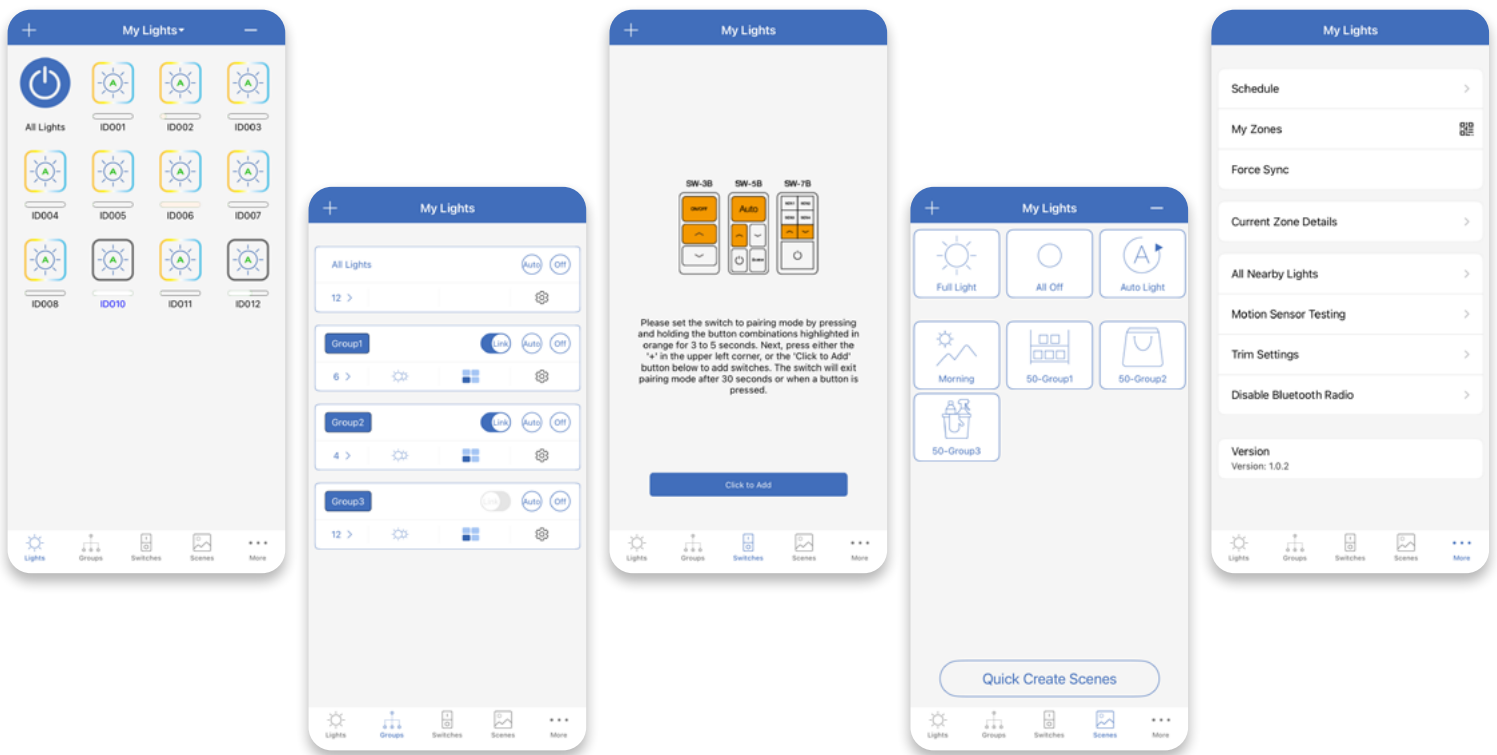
+ My Lights ▾ −

All Lights
ID001
ID002
ID003
ID004
ID005
ID006
ID007
ID008
ID010
ID011
ID012

Lights Groups Switches Scenes More

+ My Lights

All Lights Auto Off
12 >

Group1 Link Auto Off
6 >

Group2 Link Auto Off
4 >

Group3 Link Auto Off
12 >

Lights Groups Switches Scenes More

+ My Lights

SW-3B SW-5B SW-7B
ON/OFF Auto

Please set the switch to pairing mode by pressing and holding the button combinations highlighted in orange for 3 to 5 seconds. Next, press either the '+' in the upper left corner, or the 'Click to Add' button below to add switches. The switch will exit pairing mode after 30 seconds or when a button is pressed.

Click to Add

Lights Groups Switches Scenes More

+ My Lights −

Full Light
All Off
Auto Light
Morning
50-Group1
50-Group2
50-Group3

Quick Create Scenes

Lights Groups Switches Scenes More

My Lights

Schedule >
My Zones
Force Sync

Current Zone Details >

All Nearby Lights >
Motion Sensor Testing >
Trim Settings >
Disable Bluetooth Radio >

Version
Version: 1.0.2

Lights Groups Switches Scenes More